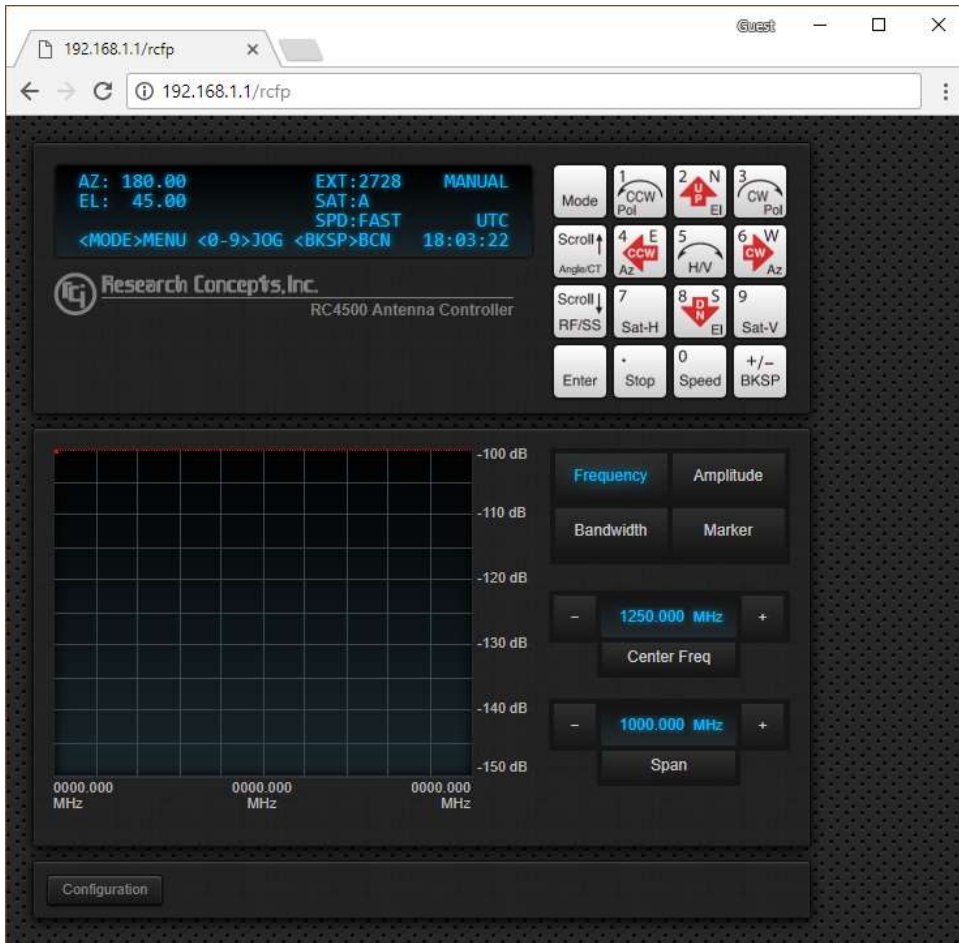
192.168.1.1/rcfp ×

Guest

192.168.1.1/rcfp

AZ: 180.00 EXT:2728 MANUAL
EL: 45.00 SAT:A
SPD:FAST UTC
<MODE>MENU <0-9>JOG <BKSP>BCN 18:03:22

Research Concepts, Inc.
RC4500 Antenna Controller

Mode
1 CCW Pol
2 N UP El
3 CW Pol
Scroll↑ Angle/CT
4 E CCW Az
5 H/V
6 W CW Az
Scroll↓ RF/SS
7 Sat-H
8 S DN El
9 Sat-V
Enter
. Stop
0 Speed
+/− BKSP

-100 dB
-110 dB
-120 dB
-130 dB
-140 dB
-150 dB
0000.000 MHz
0000.000 MHz
0000.000 MHz

Frequency
Amplitude
Bandwidth
Marker

−
1250.000 MHz
+
Center Freq

−
1000.000 MHz
+
Span

Configuration